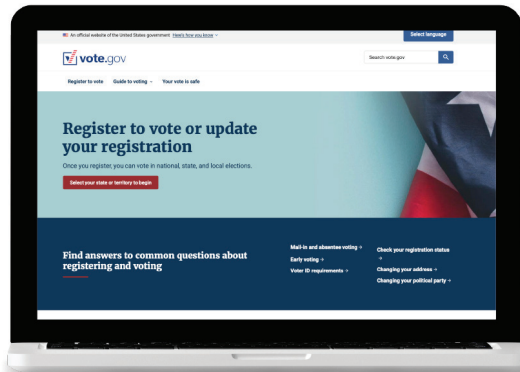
An official website of the United States government Here's how you know

Select language

vote.gov

Search vote.gov

Register to vote Guide to voting Your vote is safe

Register to vote or update your registration

Once you register, you can vote in national, state, and local elections.

Select your state or territory to begin

Find answers to common questions about registering and voting

Mail-in and absentee voting →

Early voting →

Voter ID requirements →

Check your registration status →

Changing your address →

Changing your political party →